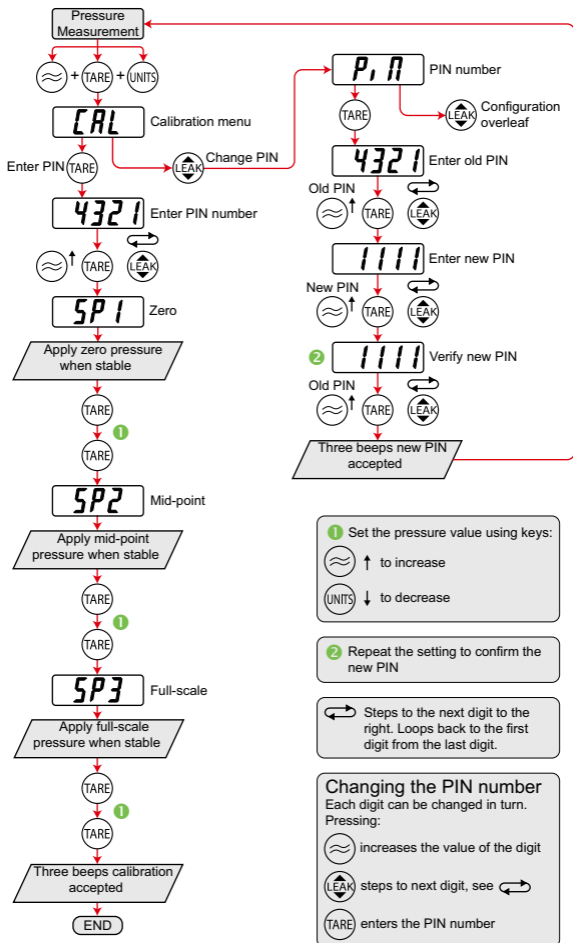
Pressure Measurement

+ TARE + UNITS

CAL Calibration menu

Enter PIN TARE

LEAK Change PIN

4321 Enter PIN number

TARE LEAK

SP1 Zero

Apply zero pressure when stable

TARE
1
TARE

SP2 Mid-point

Apply mid-point pressure when stable

TARE
1
TARE

SP3 Full-scale

Apply full-scale pressure when stable

TARE
1
TARE

Three beeps calibration accepted

END

P, N PIN number

TARE

LEAK Configuration overleaf

4321 Enter old PIN

Old PIN TARE LEAK

1111 Enter new PIN

New PIN TARE LEAK

2 1111 Verify new PIN

Old PIN TARE LEAK

Three beeps new PIN accepted

1 Set the pressure value using keys:

↑ to increase

UNITS ↓ to decrease

2 Repeat the setting to confirm the new PIN

Steps to the next digit to the right. Loops back to the first digit from the last digit.

Changing the PIN number
Each digit can be changed in turn. Pressing:

increases the value of the digit

LEAK steps to next digit, see

TARE enters the PIN number